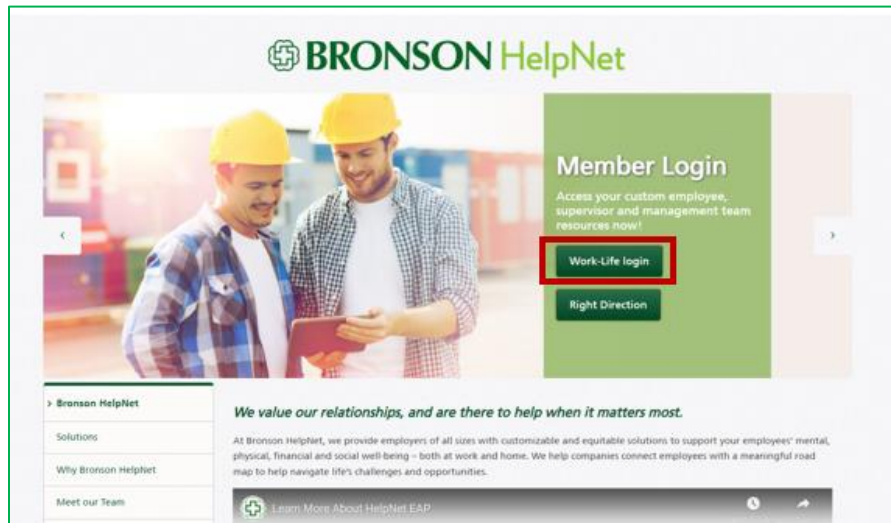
BRONSON HelpNet

Member Login

Access your custom employee, supervisor and management team resources now!

Work-Life login

Right Direction

‹

›

> Bronson HelpNet

Solutions

Why Bronson HelpNet

Meet our Team

We value our relationships, and are there to help when it matters most.

At Bronson HelpNet, we provide employers of all sizes with customizable and equitable solutions to support your employees' mental, physical, financial and social well-being – both at work and home. We help companies connect employees with a meaningful road map to help navigate life's challenges and opportunities.

Learn More About HelpNet EAP